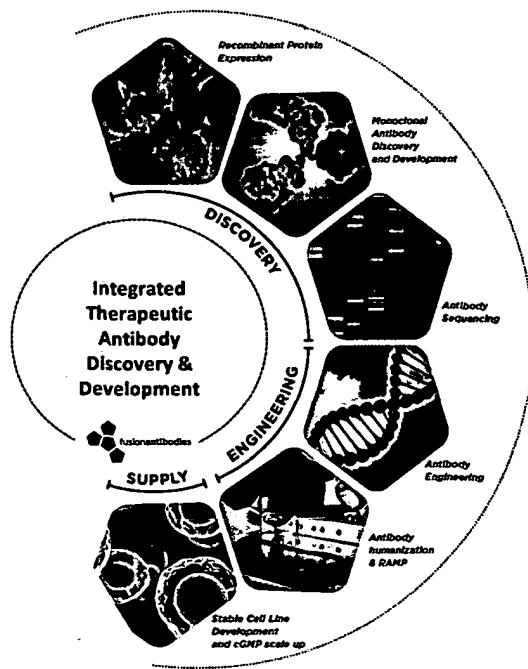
Recombinant Protein Expression

Monoclonal Antibody Discovery and Development

Antibody Sequencing

Antibody Engineering

Antibody humanization & RAMP

Stable Cell Line Development and cGMP scale up

DISCOVERY

ENGINEERING

SUPPLY

Integrated Therapeutic Antibody Discovery & Development

fusionantibodies